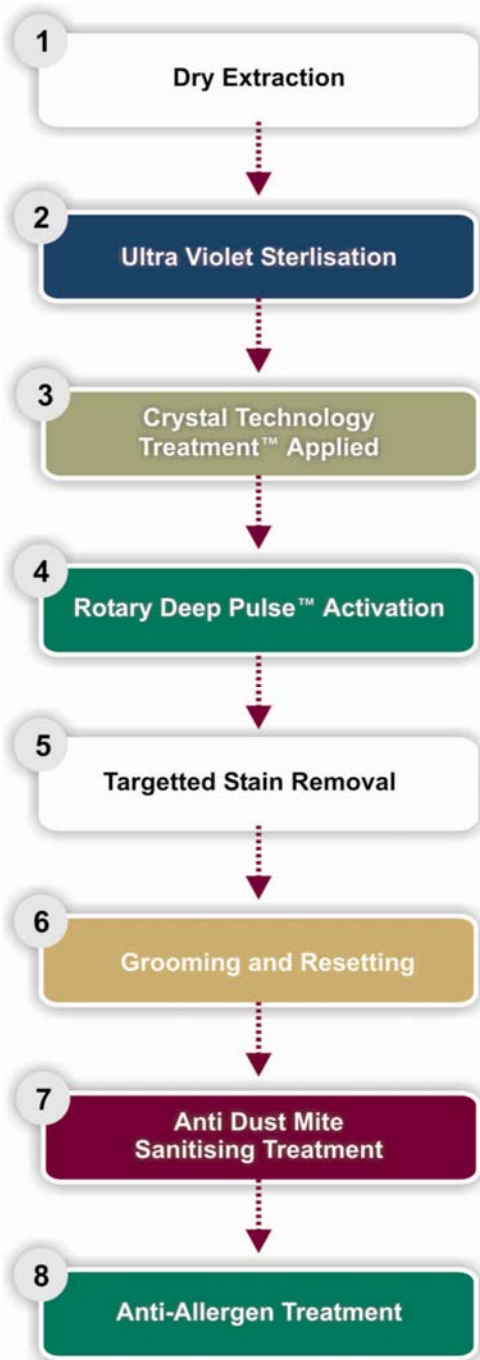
1
Dry Extraction

2
Ultra Violet Sterlisation

3
Crystal Technology Treatment™ Applied

4
Rotary Deep Pulse™ Activation

5
Targetted Stain Removal

6
Grooming and Resetting

7
Anti Dust Mite Sanitising Treatment

8
Anti-Allergen Treatment